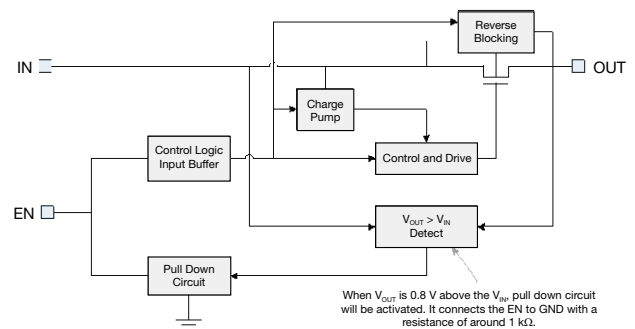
Reverse Blocking

IN

OUT

Charge Pump

Control Logic Input Buffer

Control and Drive

EN

$V_{OUT} > V_{IN}$ Detect

Pull Down Circuit

When $V_{OUT}$ is 0.8 V above the $V_{IN}$, pull down circuit will be activated. It connects the EN to GND with a resistance of around 1 kΩ.